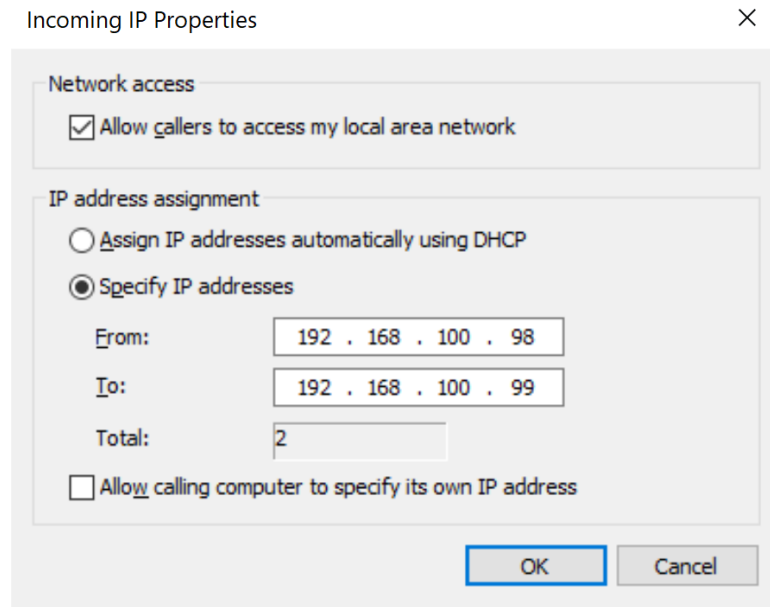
Incoming IP Properties

Network access

Allow callers to access my local area network

IP address assignment

Assign IP addresses automatically using DHCP

Specify IP addresses

From: 192 . 168 . 100 . 98

To: 192 . 168 . 100 . 99

Total: 2

Allow calling computer to specify its own IP address

OK

Cancel